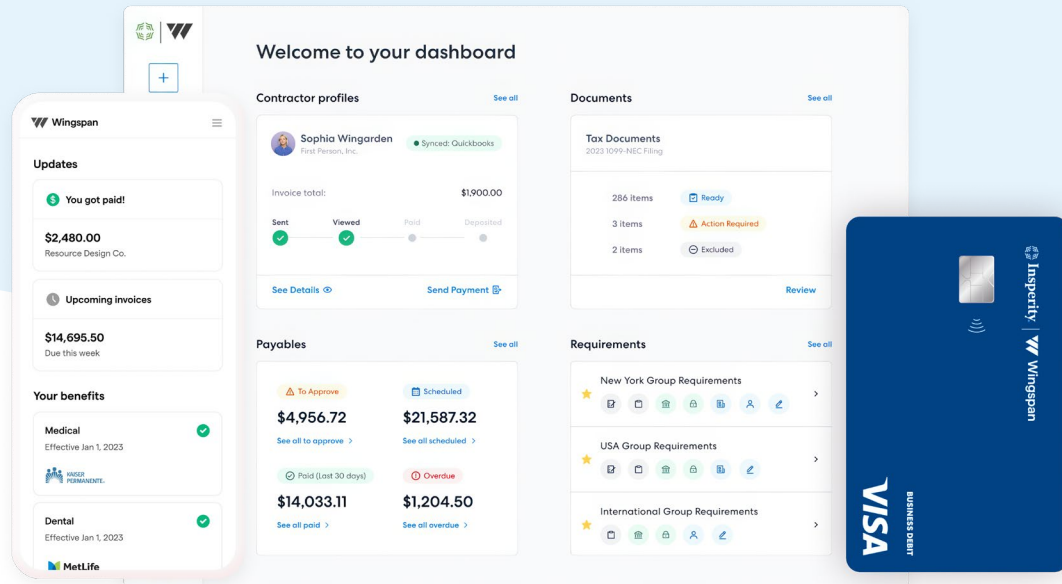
Welcome to your dashboard

Contractor profiles
See all

Sophia Wingarden
First Person, Inc.
Synced: Quickbooks

Invoice total:
$1,900.00

Sent
Viewed
Paid
Deposited

See Details
Send Payment

Documents
See all

Tax Documents
2023 1099-NEC Filing

286 items
Ready
3 items
Action Required
2 items
Excluded

Review

Payables
See all

To Approve
$4,956.72
See all to approve >

Scheduled
$21,587.32
See all scheduled >

Paid (Last 30 days)
$14,033.11
See all paid >

Overdue
$1,204.50
See all overdue >

Requirements
See all

New York Group Requirements

USA Group Requirements

International Group Requirements

Wingspan

Updates

You got paid!
$2,480.00
Resource Design Co.

Upcoming invoices
$14,695.50
Due this week

Your benefits

Medical
Effective Jan 1, 2023
KAISER PERMANENTE

Dental
Effective Jan 1, 2023
MetLife

Insperity | Wingspan
VISA
BUSINESS DEBIT